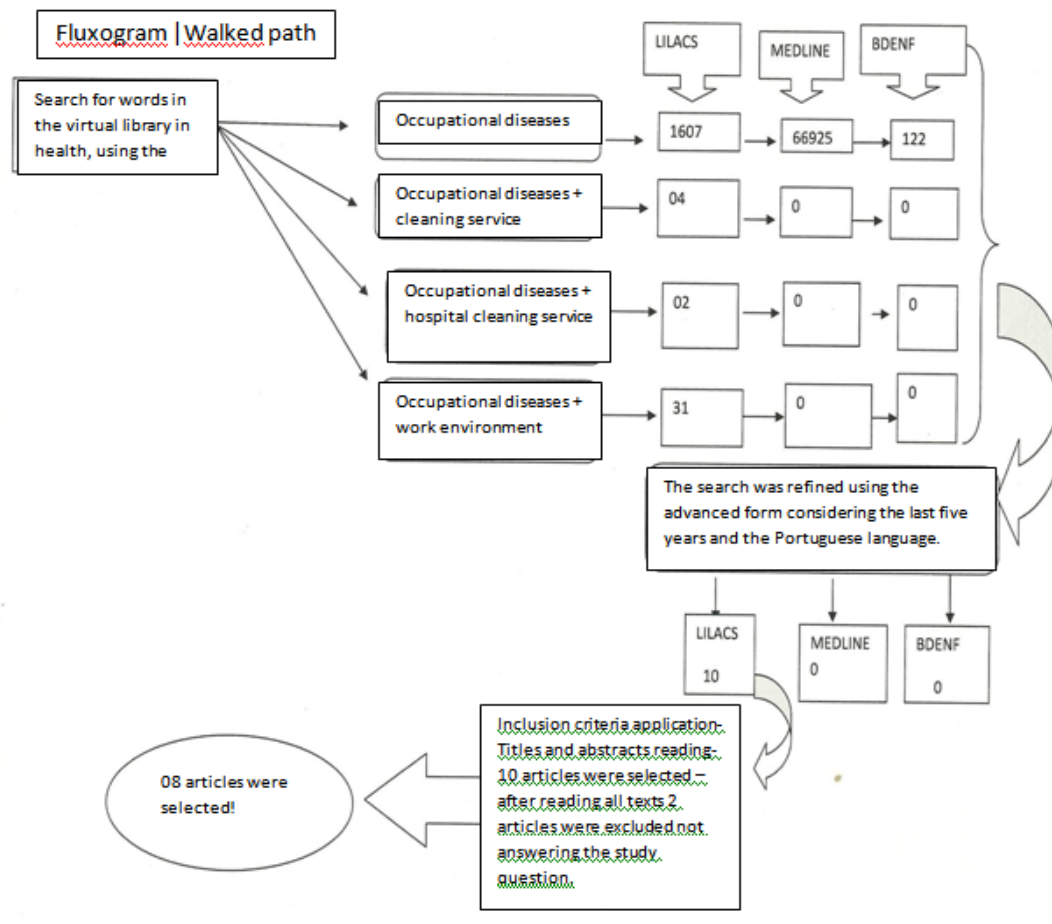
Fluxogram | Walked path

Search for words in the virtual library in health, using the

LILACS

MEDLINE

BDENF

Occupational diseases

1607

66925

122

Occupational diseases + cleaning service

04

0

0

Occupational diseases + hospital cleaning service

02

0

0

Occupational diseases + work environment

31

0

0

The search was refined using the advanced form considering the last five years and the Portuguese language.

LILACS 10

MEDLINE 0

BDENF 0

Inclusion criteria application- Titles and abstracts reading- 10 articles were selected – after reading all texts 2 articles were excluded not answering the study question.

08 articles were selected!